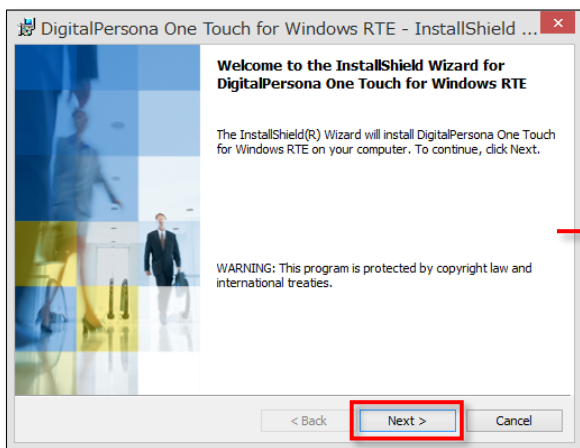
DigitalPersona One Touch for Windows RTE - InstallShield ...

Welcome to the InstallShield Wizard for DigitalPersona One Touch for Windows RTE

The InstallShield(R) Wizard will install DigitalPersona One Touch for Windows RTE on your computer. To continue, click Next.

WARNING: This program is protected by copyright law and international treaties.

< Back

Next >

Cancel